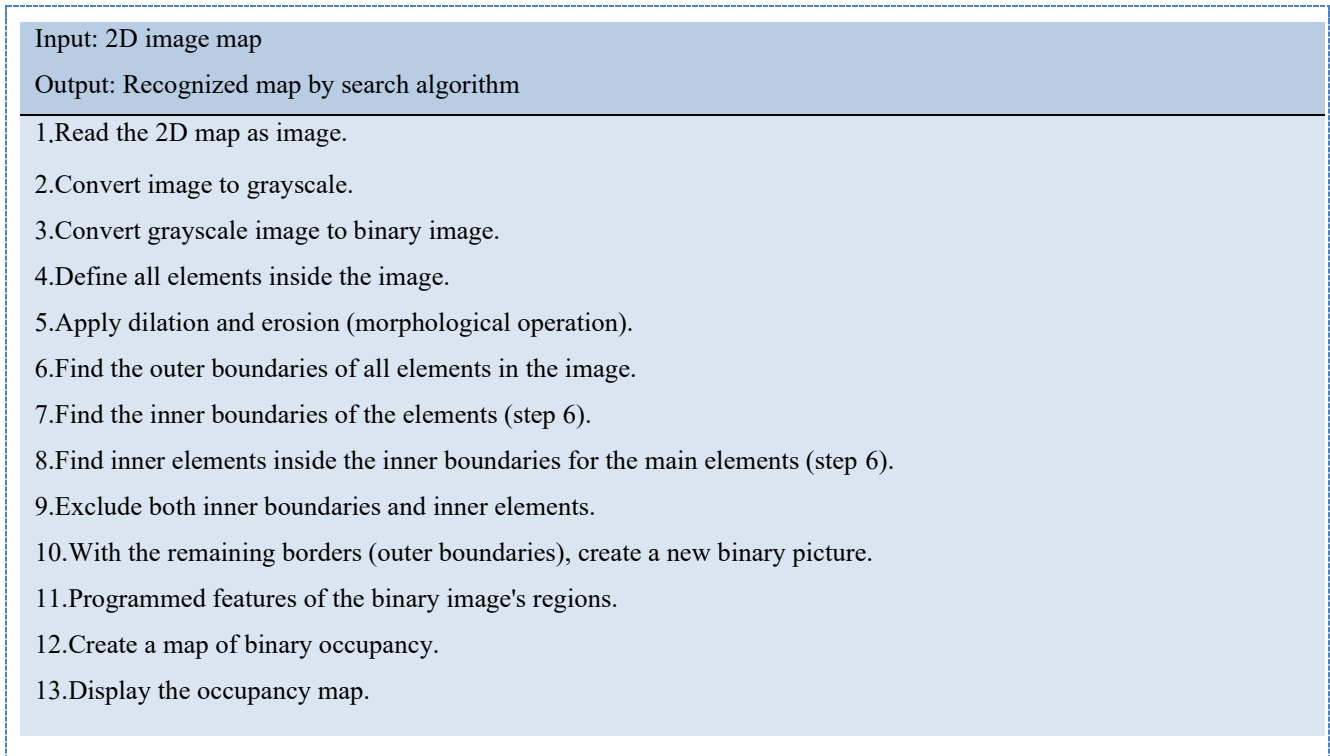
Input: 2D image map

Output: Recognized map by search algorithm

1.Read the 2D map as image.

2.Convert image to grayscale.

3.Convert grayscale image to binary image.

4.Define all elements inside the image.

5.Apply dilation and erosion (morphological operation).

6.Find the outer boundaries of all elements in the image.

7.Find the inner boundaries of the elements (step 6).

8.Find inner elements inside the inner boundaries for the main elements (step 6).

9.Exclude both inner boundaries and inner elements.

10.With the remaining borders (outer boundaries), create a new binary picture.

11.Programmed features of the binary image's regions.

12.Create a map of binary occupancy.

13.Display the occupancy map.